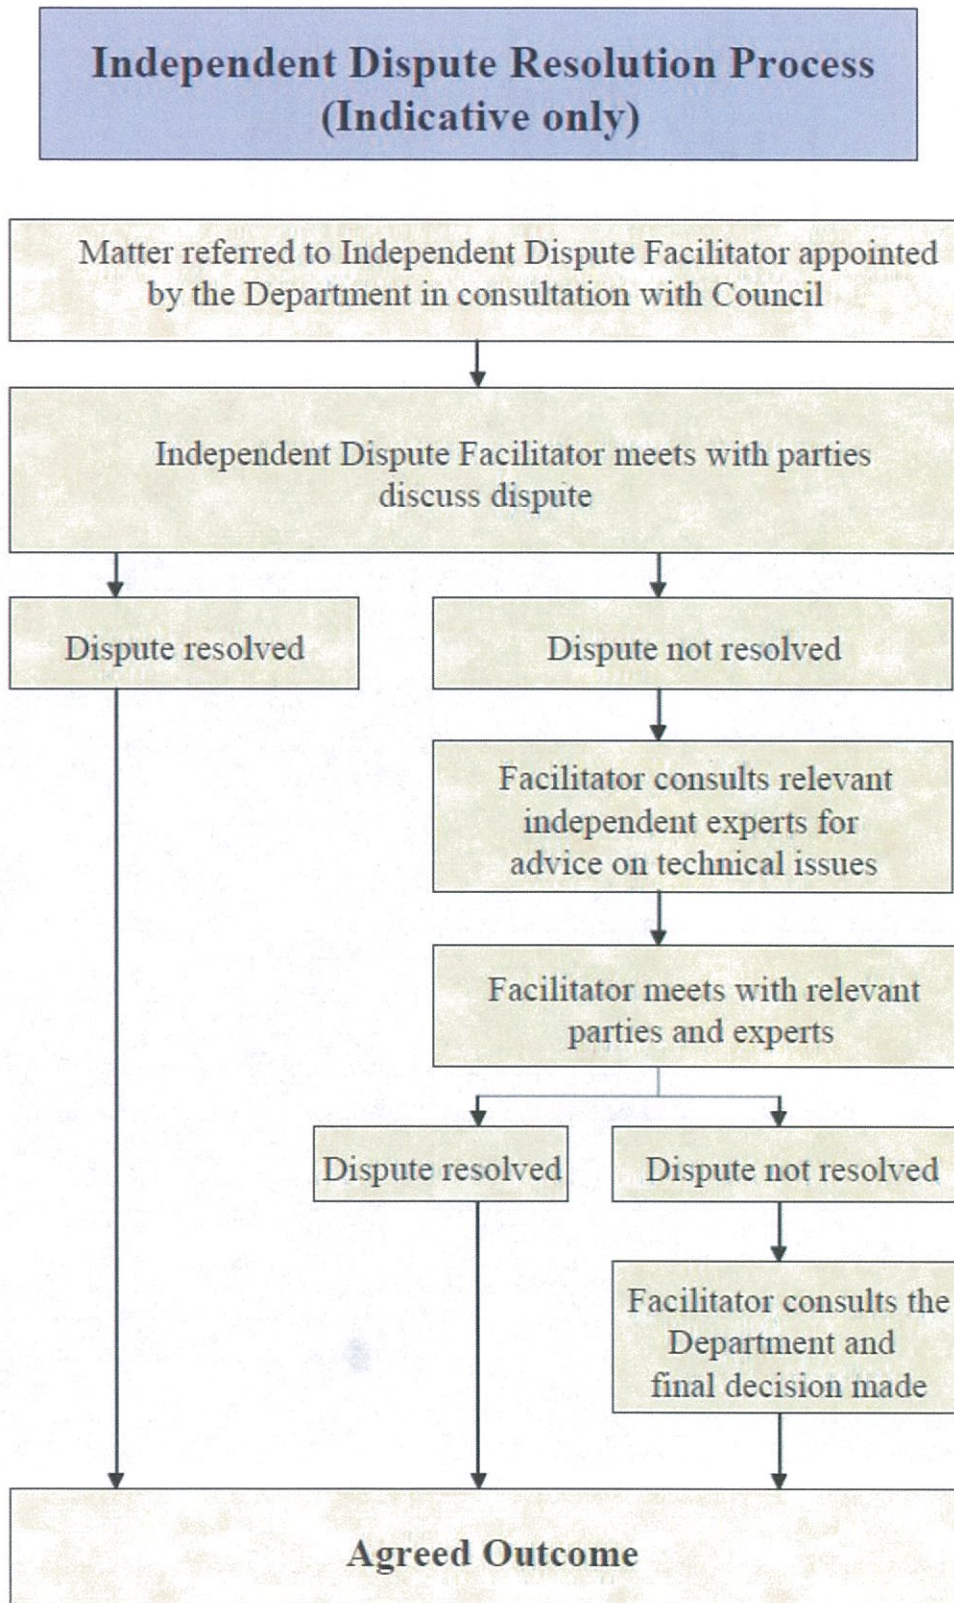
Independent Dispute Resolution Process
(Indicative only)

Matter referred to Independent Dispute Facilitator appointed by the Department in consultation with Council

Independent Dispute Facilitator meets with parties discuss dispute

Dispute resolved

Dispute not resolved

Facilitator consults relevant independent experts for advice on technical issues

Facilitator meets with relevant parties and experts

Dispute resolved

Dispute not resolved

Facilitator consults the Department and final decision made

Agreed Outcome